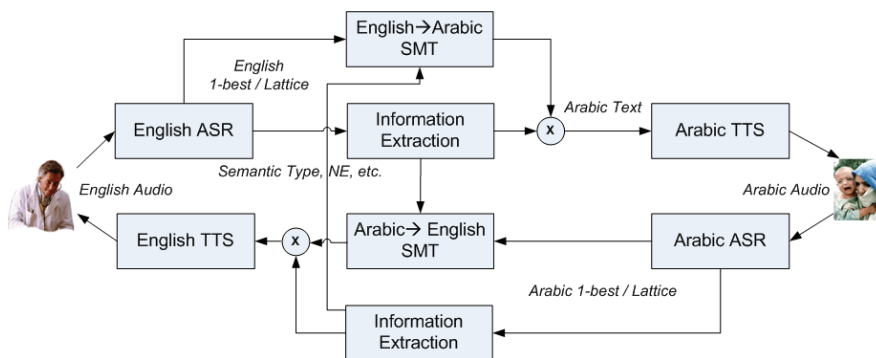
English→Arabic SMT

English 1-best / Lattice

Arabic Text

English ASR

Information Extraction

x

Arabic TTS

Semantic Type, NE, etc.

English Audio

Arabic Audio

English TTS

x

Arabic→ English SMT

Arabic ASR

Arabic 1-best / Lattice

Information Extraction